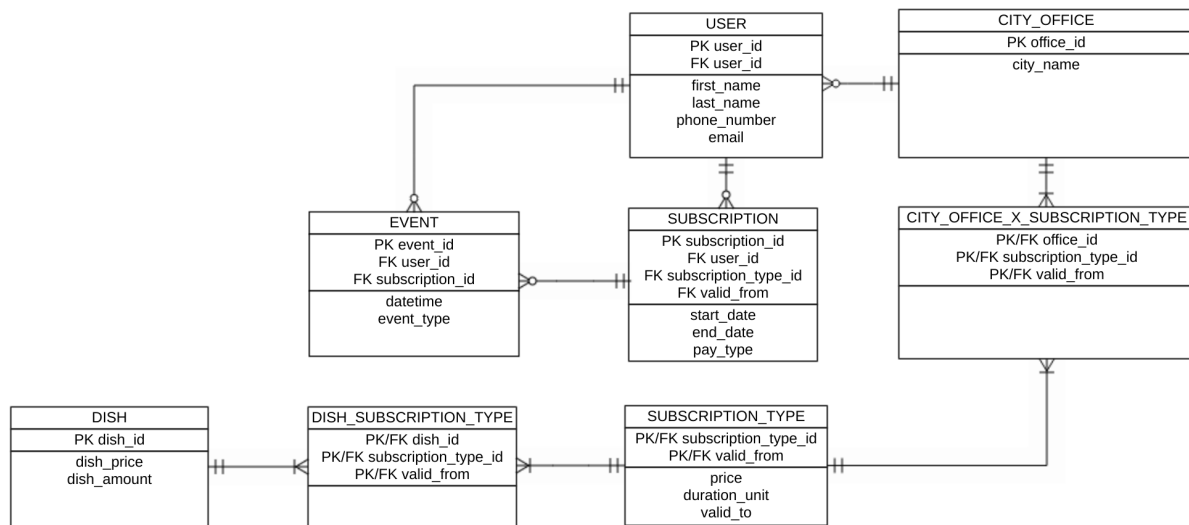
USER
PK user_id
FK user_id
first_name
last_name
phone_number
email

CITY_OFFICE
PK office_id
city_name

EVENT
PK event_id
FK user_id
FK subscription_id
datetime
event_type

SUBSCRIPTION
PK subscription_id
FK user_id
FK subscription_type_id
FK valid_from
start_date
end_date
pay_type

CITY_OFFICE_X_SUBSCRIPTION_TYPE
PK/FK office_id
PK/FK subscription_type_id
PK/FK valid_from

DISH
PK dish_id
dish_price
dish_amount

DISH_SUBSCRIPTION_TYPE
PK/FK dish_id
PK/FK subscription_type_id
PK/FK valid_from

SUBSCRIPTION_TYPE
PK/FK subscription_type_id
PK/FK valid_from
price
duration_unit
valid_to